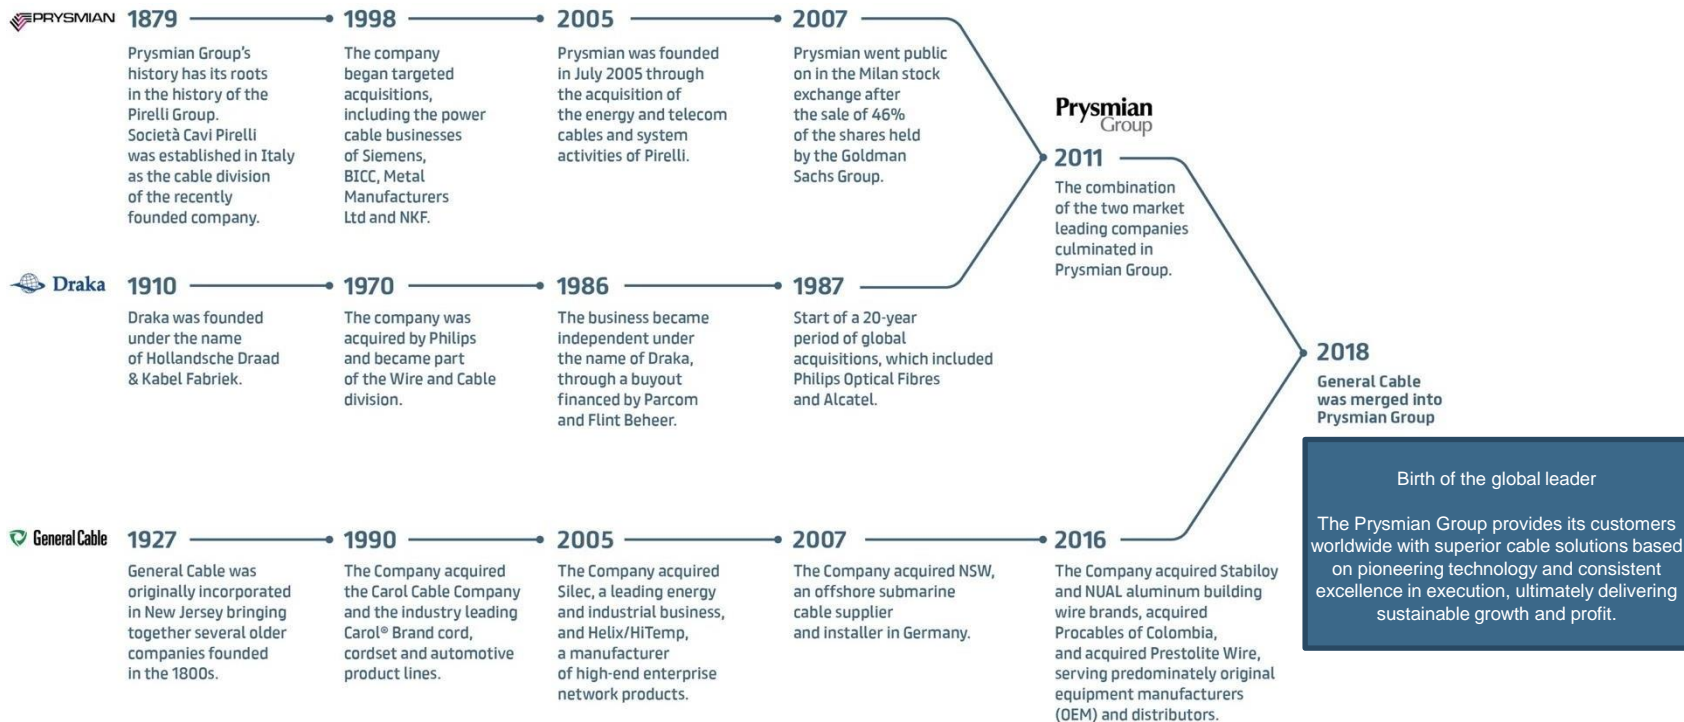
PRYSMIAN

1879
Prysmian Group's history has its roots in the history of the Pirelli Group. Società Cavi Pirelli was established in Italy as the cable division of the recently founded company.

1998
The company began targeted acquisitions, including the power cable businesses of Siemens, BICC, Metal Manufacturers Ltd and NKF.

2005
Prysmian was founded in July 2005 through the acquisition of the energy and telecom cables and system activities of Pirelli.

2007
Prysmian went public on in the Milan stock exchange after the sale of 46% of the shares held by the Goldman Sachs Group.

Draka

1910
Draka was founded under the name of Hollandsche Draad & Kabel Fabriek.

1970
The company was acquired by Philips and became part of the Wire and Cable division.

1986
The business became independent under the name of Draka, through a buyout financed by Parcom and Flint Beheer.

1987
Start of a 20-year period of global acquisitions, which included Philips Optical Fibres and Alcatel.

Prysmian Group

2011
The combination of the two market leading companies culminated in Prysmian Group.

General Cable

1927
General Cable was originally incorporated in New Jersey bringing together several older companies founded in the 1800s.

1990
The Company acquired the Carol Cable Company and the industry leading Carol® Brand cord, cordset and automotive product lines.

2005
The Company acquired Silec, a leading energy and industrial business, and Helix/HiTemp, a manufacturer of high-end enterprise network products.

2007
The Company acquired NSW, an offshore submarine cable supplier and installer in Germany.

2016
The Company acquired Stabiloy and NUAL aluminum building wire brands, acquired Procables of Colombia, and acquired Prestolite Wire, serving predominately original equipment manufacturers (OEM) and distributors.

2018
General Cable was merged into Prysmian Group

Birth of the global leader

The Prysmian Group provides its customers worldwide with superior cable solutions based on pioneering technology and consistent excellence in execution, ultimately delivering sustainable growth and profit.